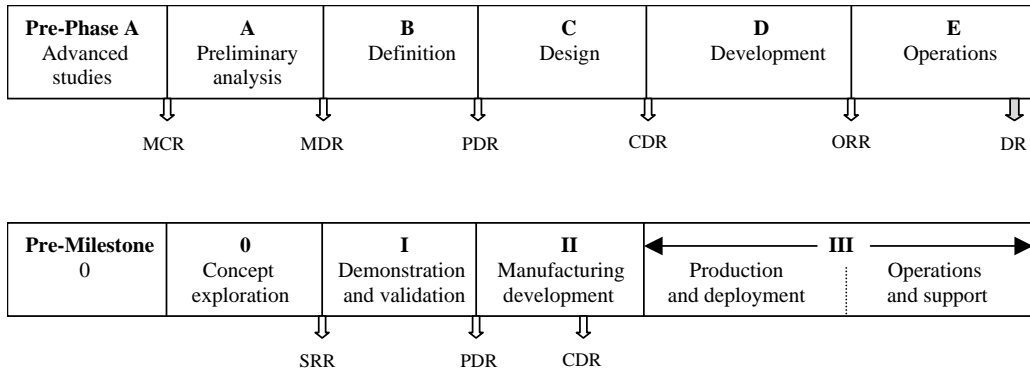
| Pre-Phase A Advanced studies | A Preliminary analysis | B Definition | C Design | D Development | E Operations |
|---|---|---|---|---|---|

MCR MDR PDR CDR ORR DR

| Pre-Milestone 0 | 0 Concept exploration | I Demonstration and validation | II Manufacturing development | III Production and deployment | Operations and support |
|---|---|---|---|---|---|

SRR PDR CDR